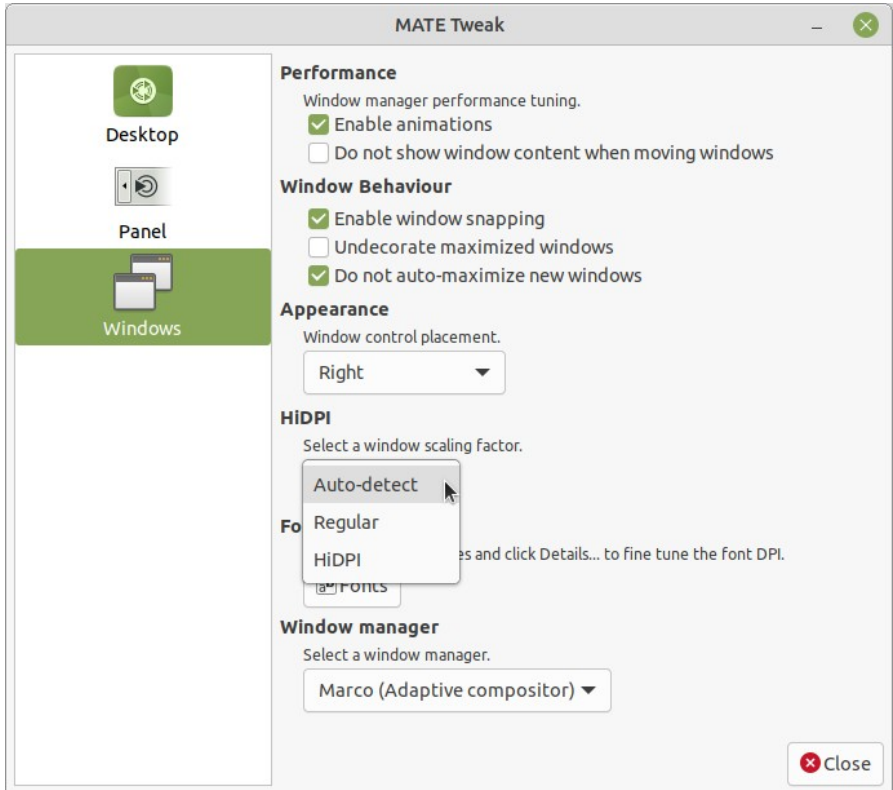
MATE Tweak

Desktop

Panel

Windows

Performance

Window manager performance tuning.

Enable animations

Do not show window content when moving windows

Window Behaviour

Enable window snapping

Undecorate maximized windows

Do not auto-maximize new windows

Appearance

Window control placement.

Right

HiDPI

Select a window scaling factor.

Auto-detect

Regular

HiDPI

Fo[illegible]

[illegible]es and click Details... to fine tune the font DPI.

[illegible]Fonts

Window manager

Select a window manager.

Marco (Adaptive compositor)

Close